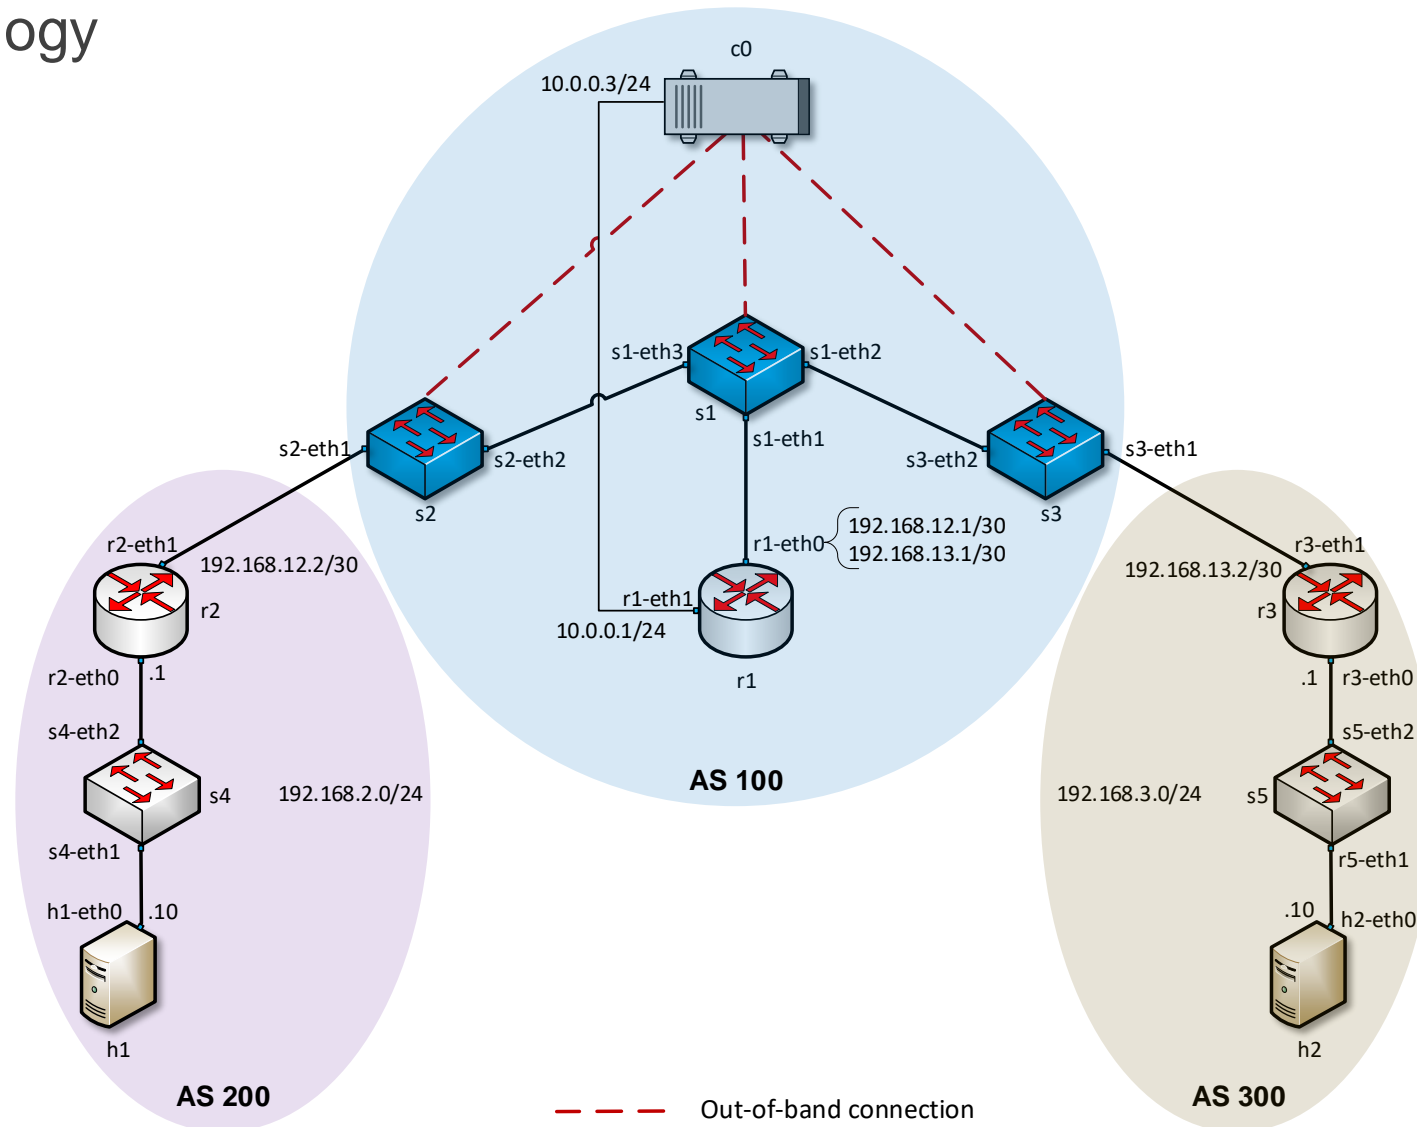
ogy

c0
10.0.0.3/24

s1-eth3
s1-eth2
s1
s1-eth1

s2-eth1
s2-eth2
s2

s3-eth2
s3-eth1
s3

r1-eth0
192.168.12.1/30
192.168.13.1/30
r1-eth1
10.0.0.1/24
r1

r2-eth1
192.168.12.2/30
r2
r2-eth0
.1
s4-eth2
s4
192.168.2.0/24
s4-eth1
h1-eth0
.10
h1

r3-eth1
192.168.13.2/30
r3
.1
r3-eth0
s5-eth2
192.168.3.0/24
s5
r5-eth1
.10
h2-eth0
h2

AS 100
AS 200
AS 300

Out-of-band connection